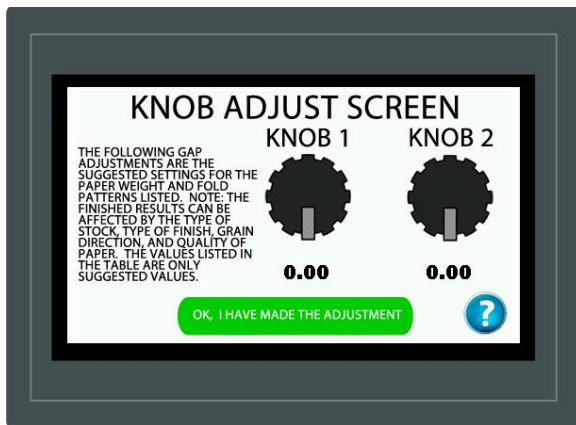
KNOB ADJUST SCREEN

THE FOLLOWING GAP ADJUSTMENTS ARE THE SUGGESTED SETTINGS FOR THE PAPER WEIGHT AND FOLD PATTERNS LISTED. NOTE: THE FINISHED RESULTS CAN BE AFFECTED BY THE TYPE OF STOCK, TYPE OF FINISH, GRAIN DIRECTION, AND QUALITY OF PAPER. THE VALUES LISTED IN THE TABLE ARE ONLY SUGGESTED VALUES.

KNOB 1

0.00

KNOB 2

0.00

OK, I HAVE MADE THE ADJUSTMENT

?